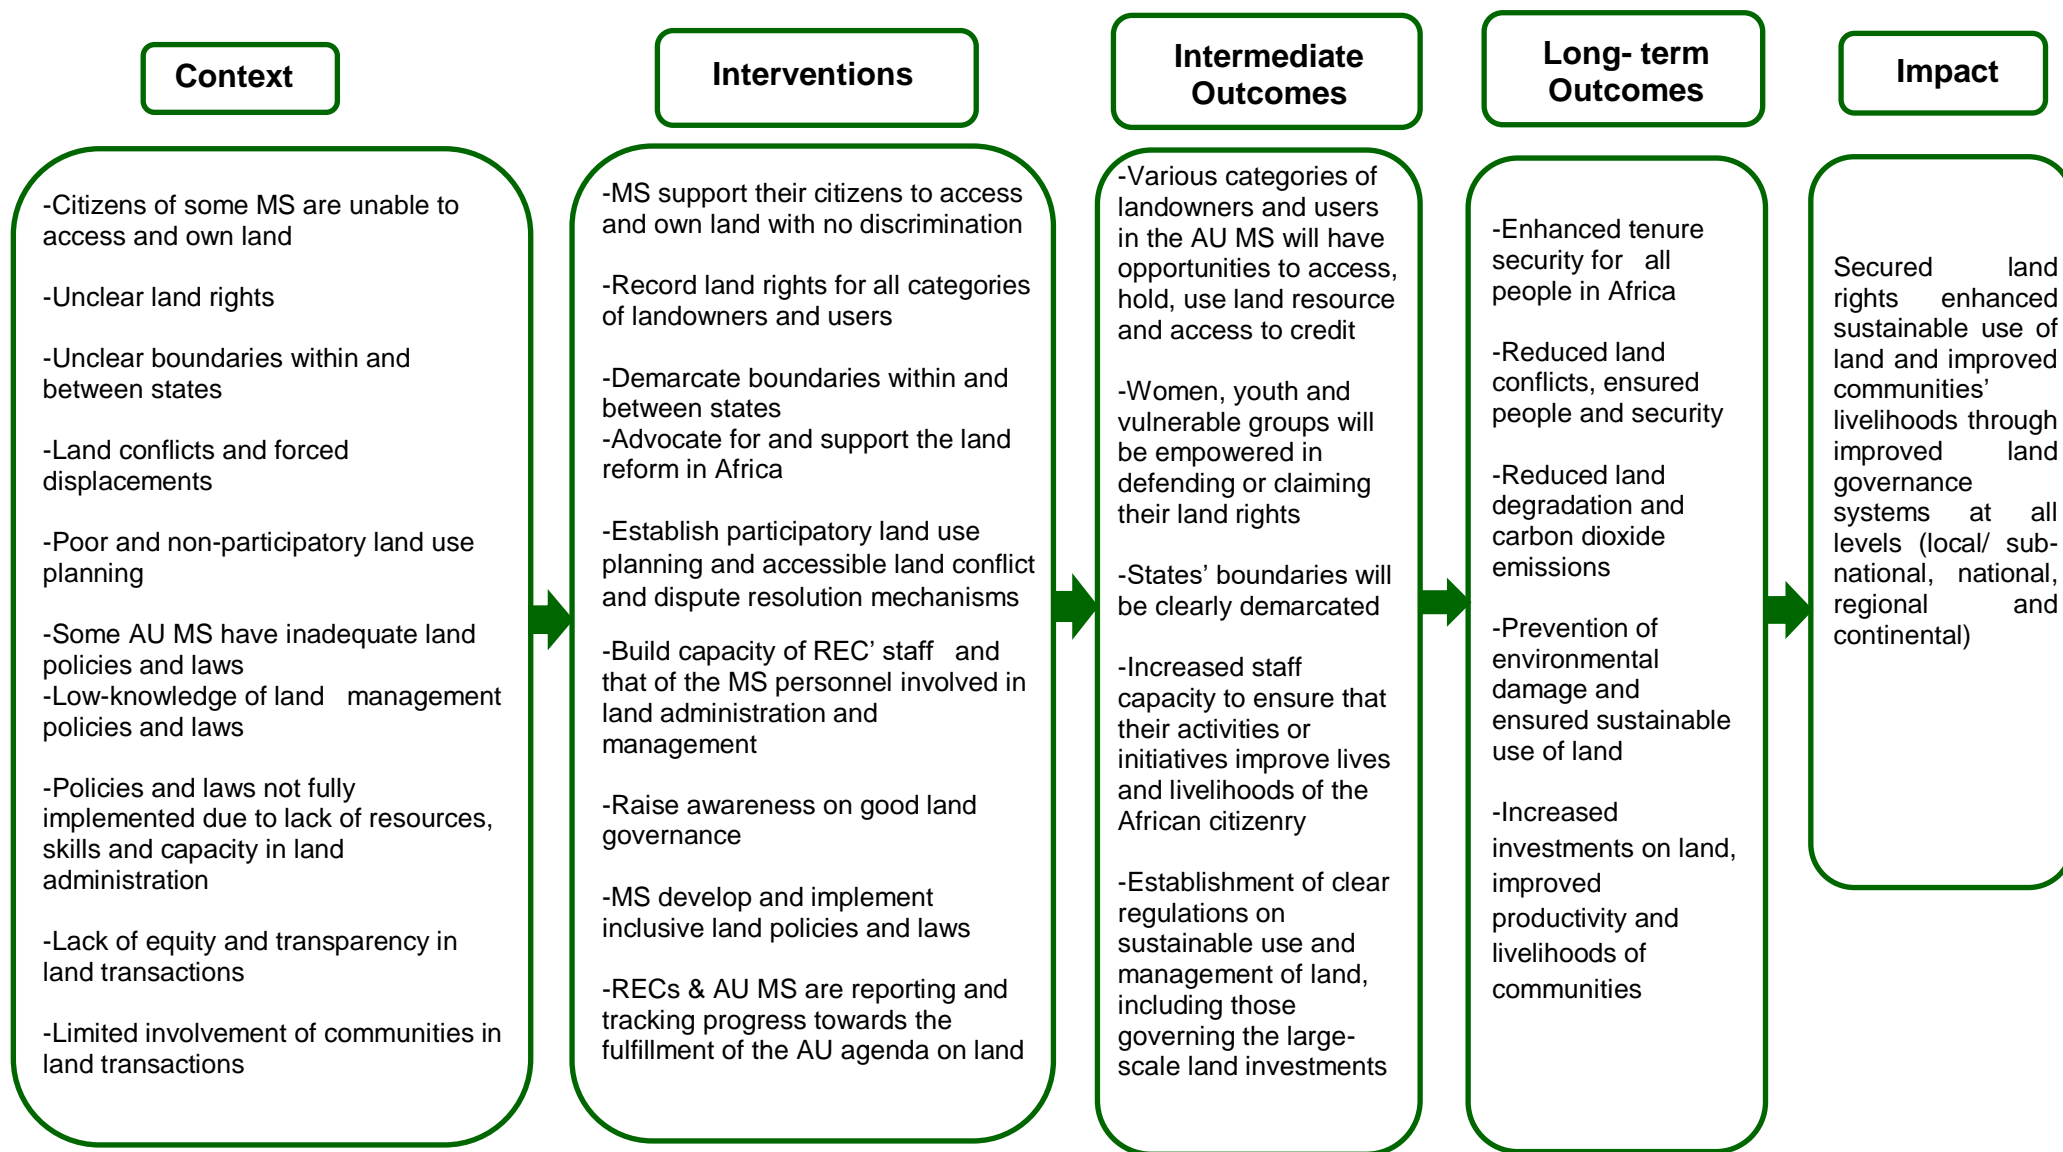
Context

-Citizens of some MS are unable to access and own land

-Unclear land rights

-Unclear boundaries within and between states

-Land conflicts and forced displacements

-Poor and non-participatory land use planning

-Some AU MS have inadequate land policies and laws
-Low-knowledge of land management policies and laws

-Policies and laws not fully implemented due to lack of resources, skills and capacity in land administration

-Lack of equity and transparency in land transactions

-Limited involvement of communities in land transactions

Interventions

-MS support their citizens to access and own land with no discrimination

-Record land rights for all categories of landowners and users

-Demarcate boundaries within and between states
-Advocate for and support the land reform in Africa

-Establish participatory land use planning and accessible land conflict and dispute resolution mechanisms

-Build capacity of REC' staff and that of the MS personnel involved in land administration and management

-Raise awareness on good land governance

-MS develop and implement inclusive land policies and laws

-RECs & AU MS are reporting and tracking progress towards the fulfillment of the AU agenda on land

Intermediate Outcomes

-Various categories of landowners and users in the AU MS will have opportunities to access, hold, use land resource and access to credit

-Women, youth and vulnerable groups will be empowered in defending or claiming their land rights

-States' boundaries will be clearly demarcated

-Increased staff capacity to ensure that their activities or initiatives improve lives and livelihoods of the African citizenry

-Establishment of clear regulations on sustainable use and management of land, including those governing the large-scale land investments

Long- term Outcomes

-Enhanced tenure security for all people in Africa

-Reduced land conflicts, ensured people and security

-Reduced land degradation and carbon dioxide emissions

-Prevention of environmental damage and ensured sustainable use of land

-Increased investments on land, improved productivity and livelihoods of communities

Impact

Secured land rights enhanced sustainable use of land and improved communities' livelihoods through improved land governance systems at all levels (local/ sub-national, national, regional and continental)